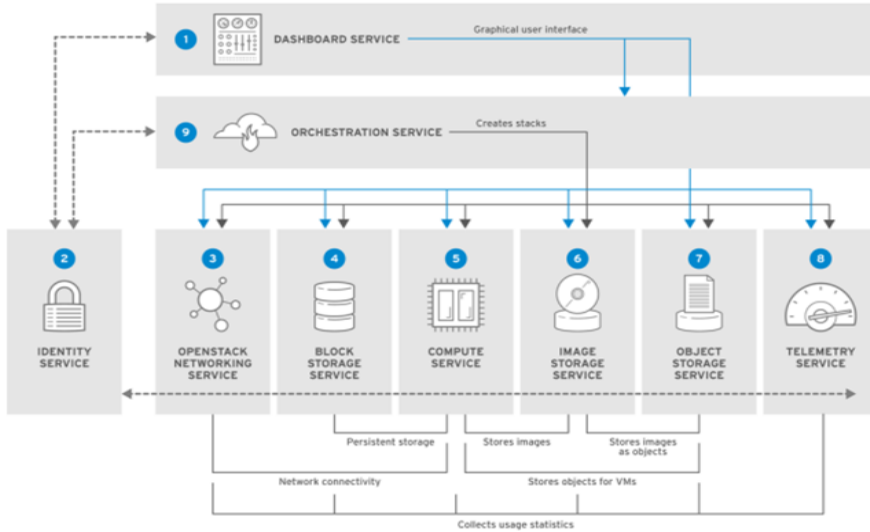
1 DASHBOARD SERVICE

Graphical user interface

9 ORCHESTRATION SERVICE

Creates stacks

2 IDENTITY SERVICE

3 OPENSTACK NETWORKING SERVICE

4 BLOCK STORAGE SERVICE

5 COMPUTE SERVICE

6 IMAGE STORAGE SERVICE

7 OBJECT STORAGE SERVICE

8 TELEMETRY SERVICE

Persistent storage

Stores images

Stores images as objects

Network connectivity

Stores objects for VMs

Collects usage statistics